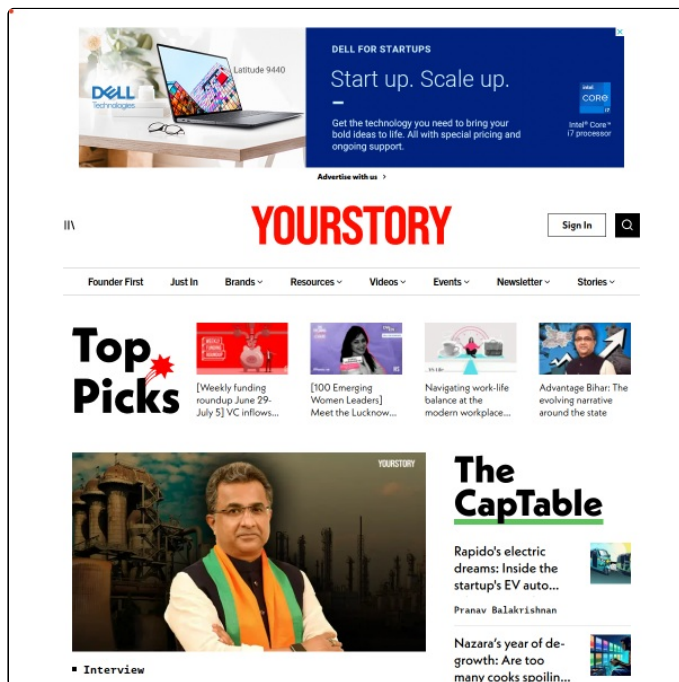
DELL Technologies

Latitude 9440

DELL FOR STARTUPS

Start up. Scale up.

Get the technology you need to bring your bold ideas to life. All with special pricing and ongoing support.

intel CORE i7

Intel® Core™ i7 processor

Advertise with us >

YOURSTORY

Sign In

Founder First | Just In | Brands | Resources | Videos | Events | Newsletter | Stories

Top Picks

[Weekly funding roundup June 29-July 5] VC inflows...

[100 Emerging Women Leaders] Meet the Lucknow...

Navigating work-life balance at the modern workplace...

Advantage Bihar: The evolving narrative around the state

YOURSTORY

Interview

The CapTable

Rapido's electric dreams: Inside the startup's EV auto...

Pranav Balakrishnan

Nazara's year of de-growth: Are too many cooks spoilin...